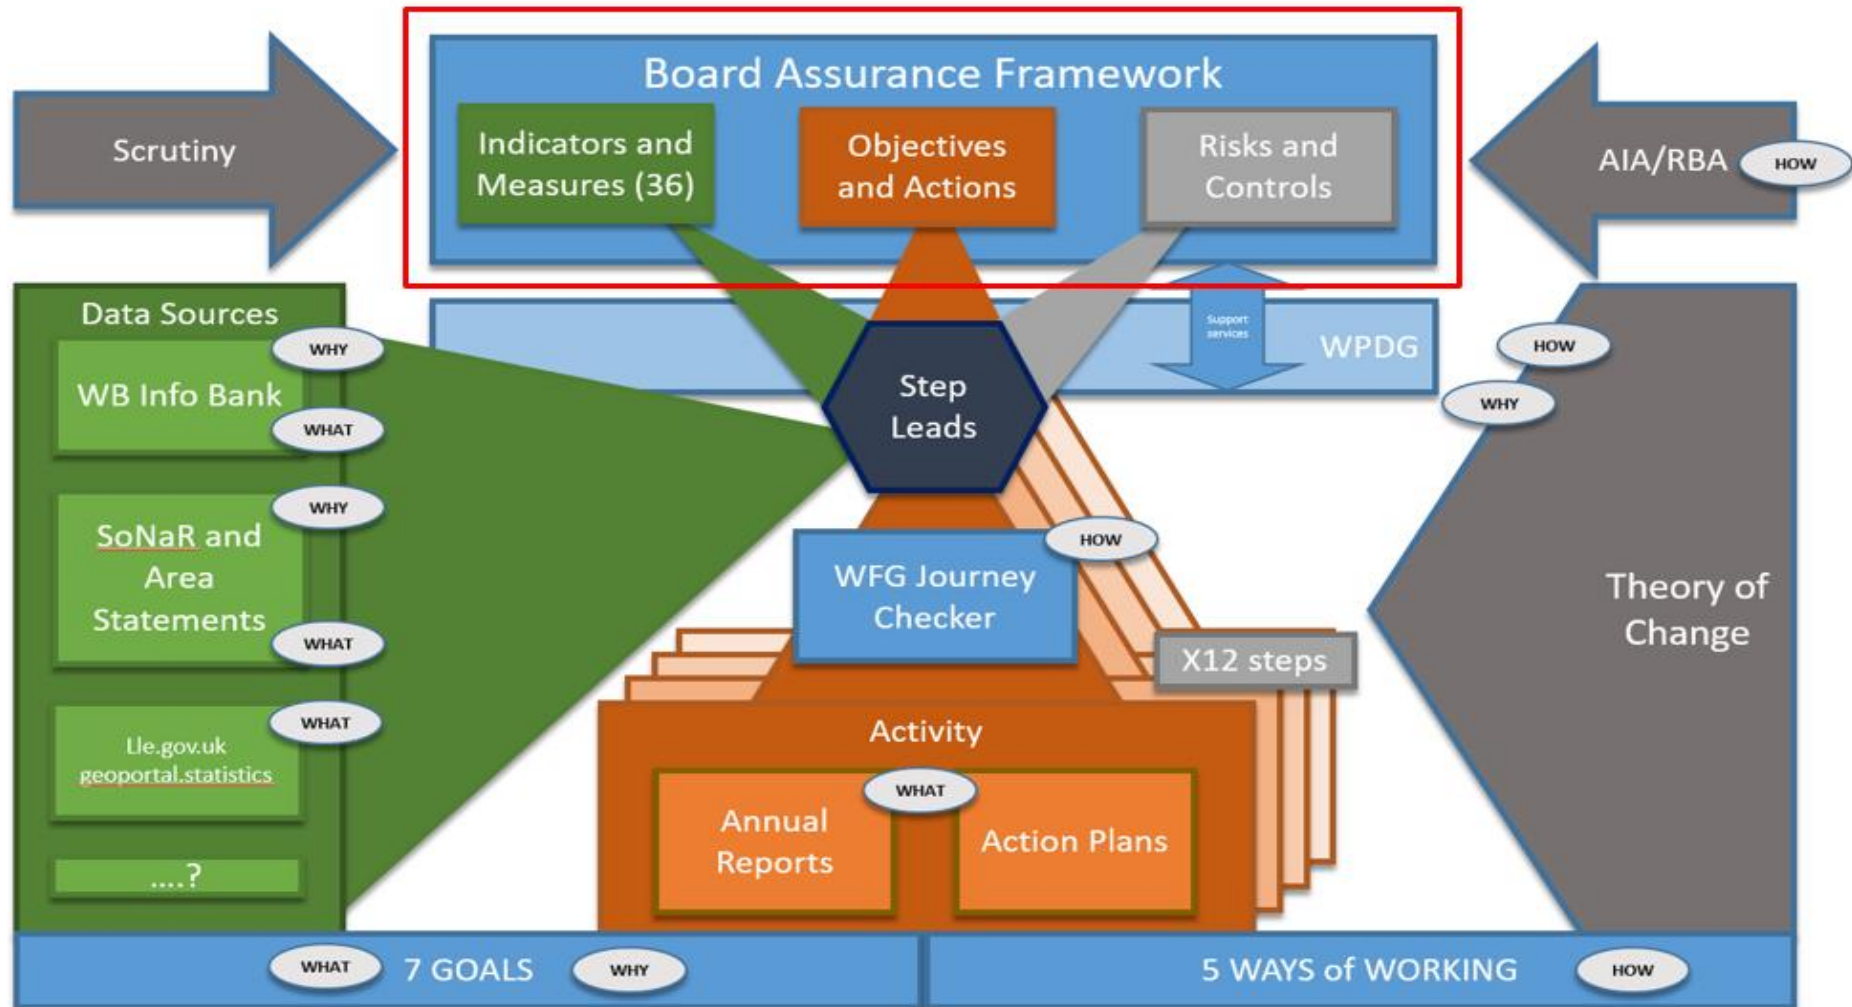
Board Assurance Framework

Indicators and Measures (36)

Objectives and Actions

Risks and Controls

Scrutiny

AIA/RBA

HOW

Data Sources

WHY

WB Info Bank

WHAT

WHY

SoNaR and Area Statements

WHAT

WHAT

Lle.gov.uk geoportal.statistics

....?

Support services

WPDG

HOW

WHY

Step Leads

HOW

WFG Journey Checker

X12 steps

Theory of Change

Activity

WHAT

Annual Reports

Action Plans

WHAT

7 GOALS

WHY

5 WAYS of WORKING

HOW